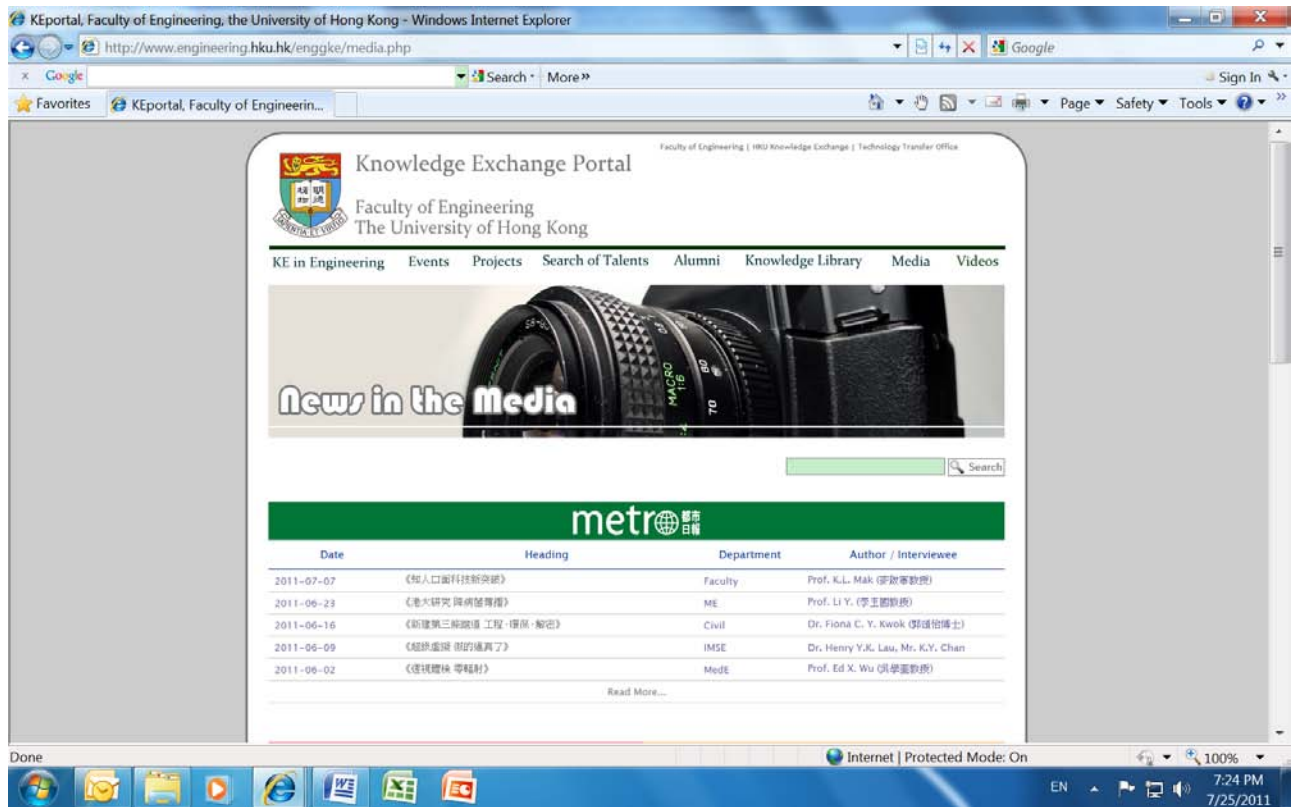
KEportal, Faculty of Engineering, the University of Hong Kong - Windows Internet Explorer

http://www.engineering.hku.hk/enggke/media.php

Google

x Google Search · More »

Sign In

Favorites KEportal, Faculty of Engineerin...

Page ▾ Safety ▾ Tools ▾

Faculty of Engineering | HKU Knowledge Exchange | Technology Transfer Office

Knowledge Exchange Portal

Faculty of Engineering
The University of Hong Kong

KE in Engineering Events Projects Search of Talents Alumni Knowledge Library Media Videos

News in the Media

Search

metro 都市日報

| Date | Heading | Department | Author / Interviewee |
|---|---|---|---|
| 2011-07-07 | 《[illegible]》 | Faculty | Prof. K.L. Mak ([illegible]) |
| 2011-06-23 | 《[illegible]》 | ME | Prof. Li Y. ([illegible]) |
| 2011-06-16 | 《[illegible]》 | Civil | Dr. Fiona C. Y. Kwok ([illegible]) |
| 2011-06-09 | 《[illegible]》 | IMSE | Dr. Henry Y.K. Lau, Mr. K.Y. Chan |
| 2011-06-02 | 《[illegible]》 | MedE | Prof. Ed X. Wu ([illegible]) |

Read More...

Done

Internet | Protected Mode: On

100%

EN

7:24 PM
7/25/2011